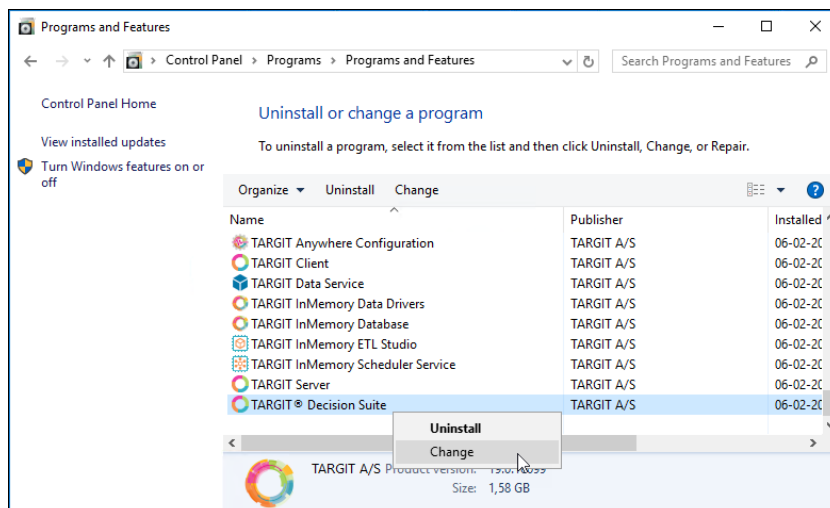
Programs and Features

Control Panel > Programs > Programs and Features

Search Programs and Features

Control Panel Home

View installed updates

Turn Windows features on or off

Uninstall or change a program

To uninstall a program, select it from the list and then click Uninstall, Change, or Repair.

Organize ▾ Uninstall Change

| Name | Publisher | Installed |
|---|---|---|
| TARGIT Anywhere Configuration | TARGIT A/S | 06-02-20 |
| TARGIT Client | TARGIT A/S | 06-02-20 |
| TARGIT Data Service | TARGIT A/S | 06-02-20 |
| TARGIT InMemory Data Drivers | TARGIT A/S | 06-02-20 |
| TARGIT InMemory Database | TARGIT A/S | 06-02-20 |
| TARGIT InMemory ETL Studio | TARGIT A/S | 06-02-20 |
| TARGIT InMemory Scheduler Service | TARGIT A/S | 06-02-20 |
| TARGIT Server | TARGIT A/S | 06-02-20 |
| TARGIT® Decision Suite | TARGIT A/S | 06-02-20 |

Uninstall

Change

TARGIT A/S Product version: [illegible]

Size: 1,58 GB